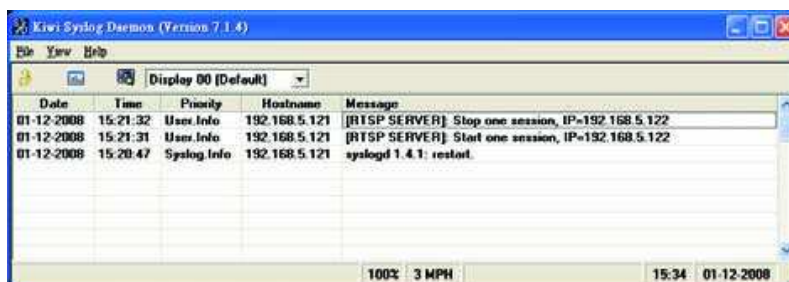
Kiwi Syslog Daemon (Version 7.1.4)

File View Help

Display 00 (Default)

| Date | Time | Priority | Hostname | Message |
|---|---|---|---|---|
| 01-12-2008 | 15:21:32 | User.Info | 192.168.5.121 | [RTSP SERVER]: Stop one session, IP=192.168.5.122 |
| 01-12-2008 | 15:21:31 | User.Info | 192.168.5.121 | [RTSP SERVER]: Start one session, IP=192.168.5.122 |
| 01-12-2008 | 15:20:47 | Syslog.Info | 192.168.5.121 | syslogd 1.4.1: restart. |

100% 3 MPH 15:34 01-12-2008